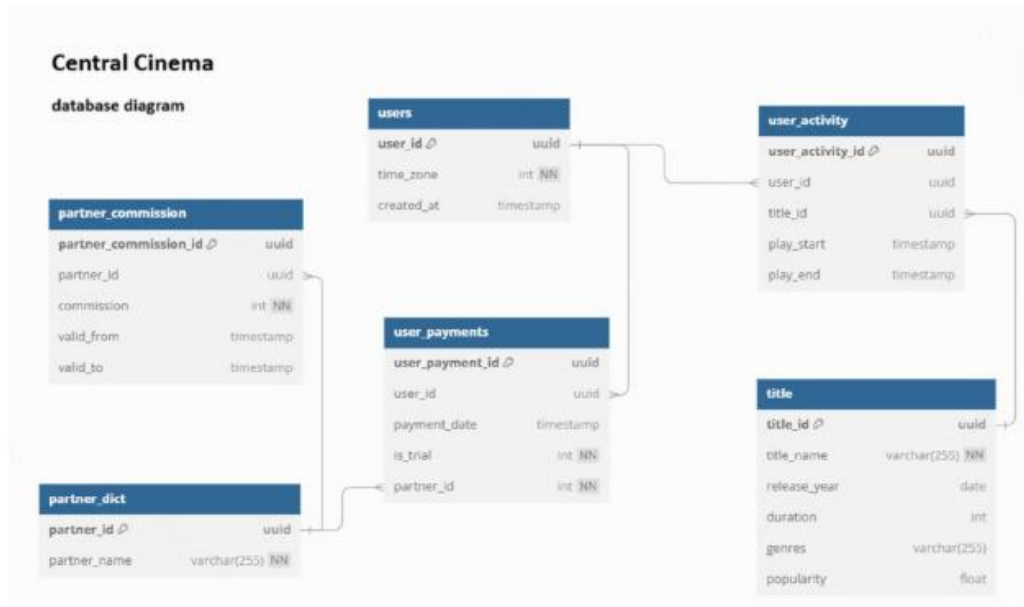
Central Cinema

database diagram

| users | |
|---|---|
| user_id | uuid |
| time_zone | int NN |
| created_at | timestamp |

| user_activity | |
|---|---|
| user_activity_id | uuid |
| user_id | uuid |
| title_id | uuid |
| play_start | timestamp |
| play_end | timestamp |

| partner_commission | |
|---|---|
| partner_commission_id | uuid |
| partner_id | uuid |
| commission | int NN |
| valid_from | timestamp |
| valid_to | timestamp |

| user_payments | |
|---|---|
| user_payment_id | uuid |
| user_id | uuid |
| payment_date | timestamp |
| is_trial | int NN |
| partner_id | int NN |

| title | |
|---|---|
| title_id | uuid |
| title_name | varchar(255) NN |
| release_year | date |
| duration | int |
| genres | varchar(255) |
| popularity | float |

| partner_dict | |
|---|---|
| partner_id | uuid |
| partner_name | varchar(255) NN |